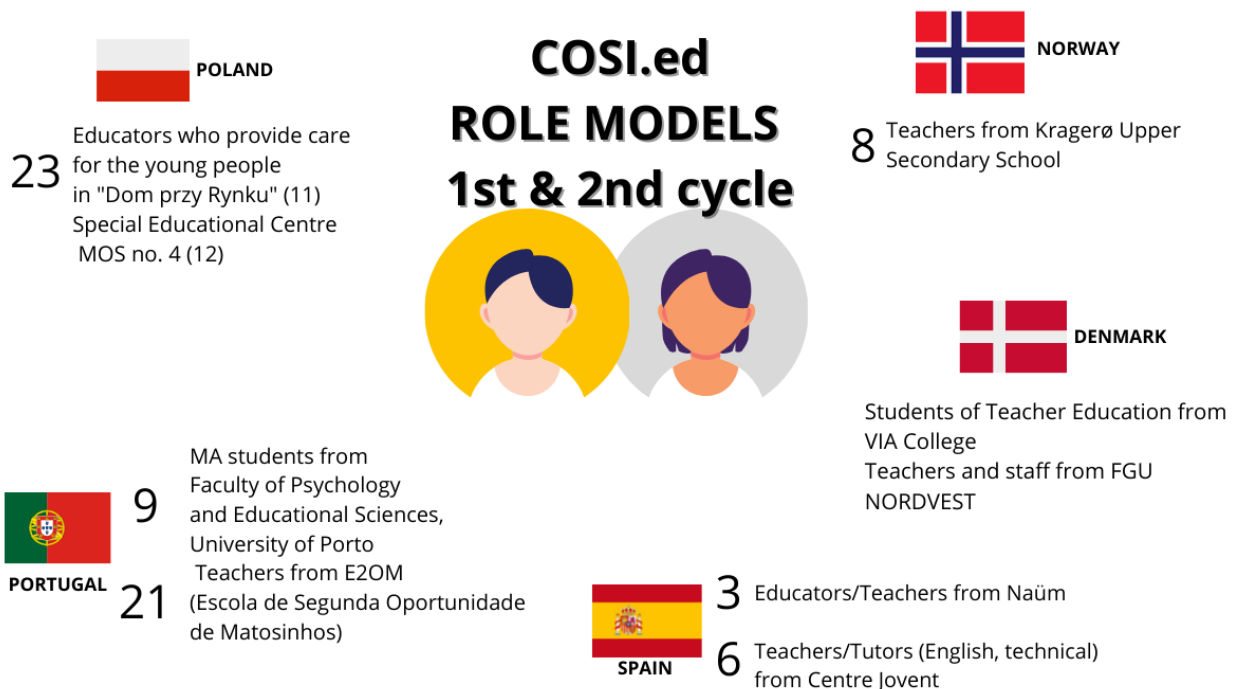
COSI.ed
ROLE MODELS
1st & 2nd cycle

POLAND

23 Educators who provide care for the young people in "Dom przy Rynku" (11)
Special Educational Centre MOS no. 4 (12)

NORWAY

8 Teachers from Kragerø Upper Secondary School

DENMARK

Students of Teacher Education from VIA College
Teachers and staff from FGU NORDVEST

PORTUGAL

9 MA students from Faculty of Psychology and Educational Sciences, University of Porto
21 Teachers from E2OM (Escola de Segunda Oportunidade de Matosinhos)

SPAIN

3 Educators/Teachers from Naüm
6 Teachers/Tutors (English, technical) from Centre Jovent